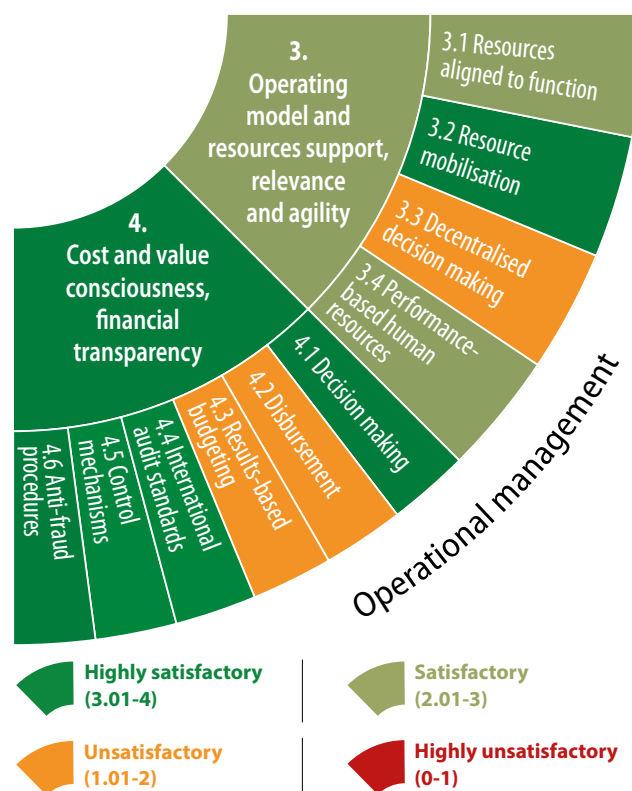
3.
Operating model and resources support, relevance and agility

3.1 Resources aligned to function

3.2 Resource mobilisation

3.3 Decentralised decision making

3.4 Performance-based human resources

4.
Cost and value consciousness, financial transparency

4.1 Decision making

4.2 Disbursement

4.3 Results-based budgeting

4.4 International audit standards

4.5 Control mechanisms

4.6 Anti-fraud procedures

Operational management

Highly satisfactory (3.01-4)

Satisfactory (2.01-3)

Unsatisfactory (1.01-2)

Highly unsatisfactory (0-1)